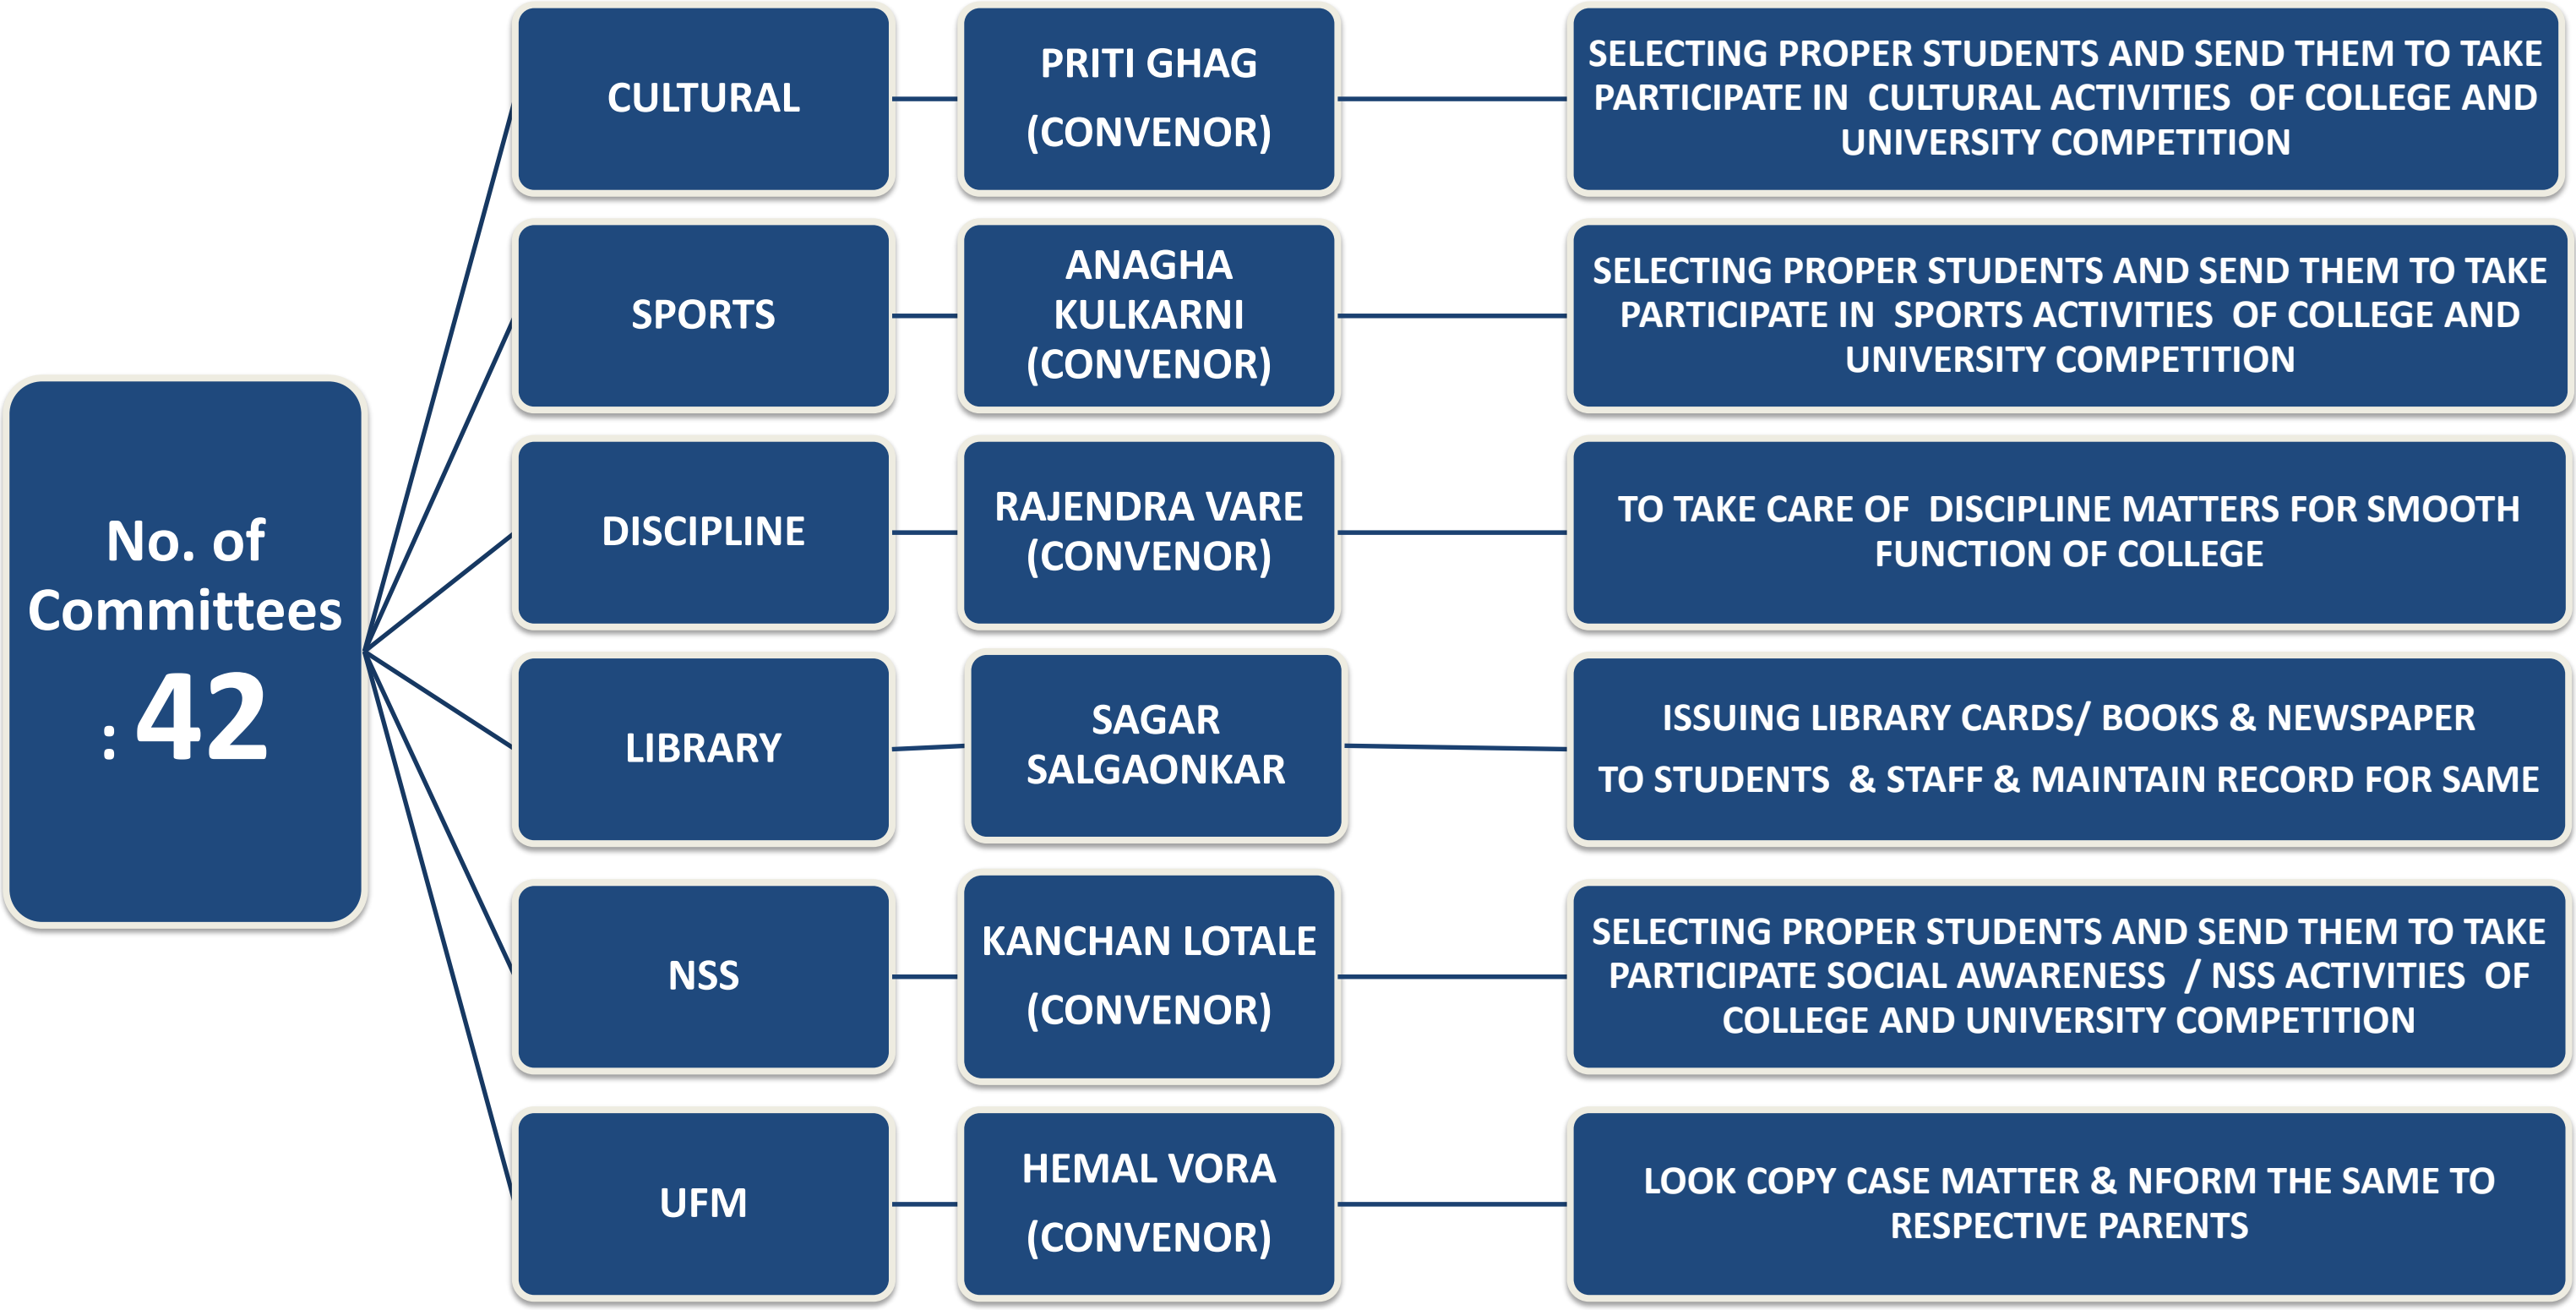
No. of Committees : 42

CULTURAL

PRITI GHAG (CONVENOR)

SELECTING PROPER STUDENTS AND SEND THEM TO TAKE PARTICIPATE IN CULTURAL ACTIVITIES OF COLLEGE AND UNIVERSITY COMPETITION

SPORTS

ANAGHA KULKARNI (CONVENOR)

SELECTING PROPER STUDENTS AND SEND THEM TO TAKE PARTICIPATE IN SPORTS ACTIVITIES OF COLLEGE AND UNIVERSITY COMPETITION

DISCIPLINE

RAJENDRA VARE (CONVENOR)

TO TAKE CARE OF DISCIPLINE MATTERS FOR SMOOTH FUNCTION OF COLLEGE

LIBRARY

SAGAR SALGAONKAR

ISSUING LIBRARY CARDS/ BOOKS & NEWSPAPER TO STUDENTS & STAFF & MAINTAIN RECORD FOR SAME

NSS

KANCHAN LOTALE (CONVENOR)

SELECTING PROPER STUDENTS AND SEND THEM TO TAKE PARTICIPATE SOCIAL AWARENESS / NSS ACTIVITIES OF COLLEGE AND UNIVERSITY COMPETITION

UFM

HEMAL VORA (CONVENOR)

LOOK COPY CASE MATTER & NFORM THE SAME TO RESPECTIVE PARENTS